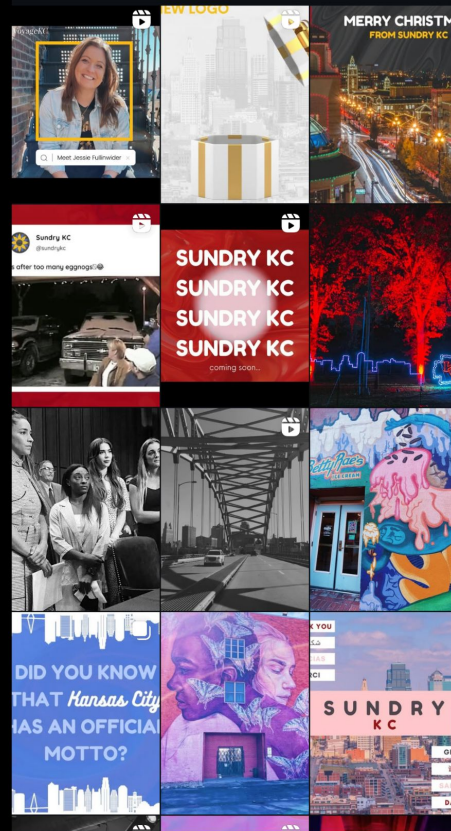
VoyageKC

Meet Jessie Fullinwider

EW LOGO

MERRY CHRISTM
FROM SUNDRY KC

Sundry KC
@sundrykc
after too many eggnogs

SUNDRY KC
SUNDRY KC
SUNDRY KC
SUNDRY KC
coming soon...

Betty Rae's
ICE CREAM

DID YOU KNOW THAT Kansas City HAS AN OFFICIA MOTTO?

K YOU

RCI

SUNDRY
KC